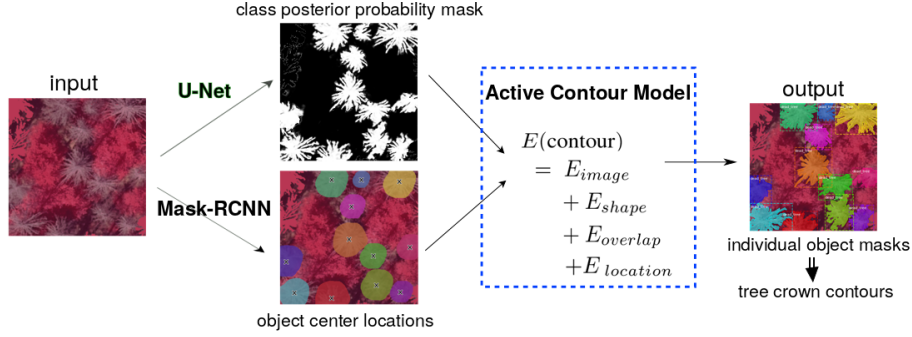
class posterior probability mask

input

U-Net

Mask-RCNN

object center locations

Active Contour Model

$E(\text{contour})$
$= E_{image}$
$+ E_{shape}$
$+ E_{overlap}$
$+ E_{location}$

output

individual object masks

tree crown contours